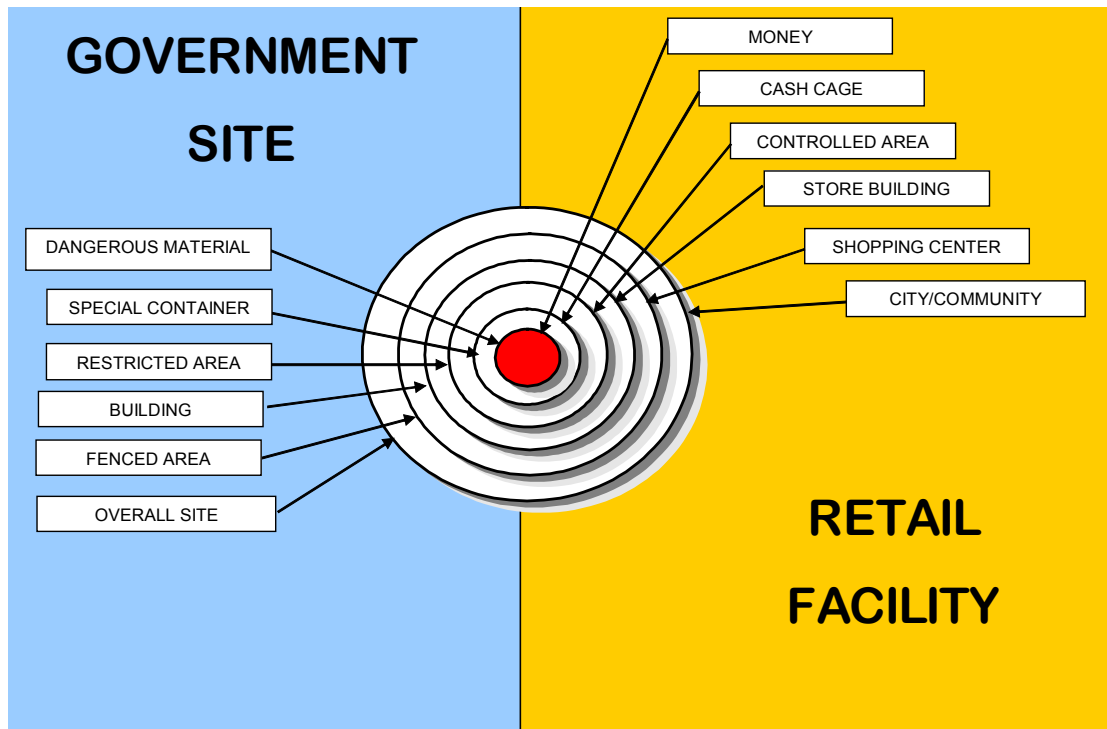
GOVERNMENT

SITE

DANGEROUS MATERIAL

SPECIAL CONTAINER

RESTRICTED AREA

BUILDING

FENCED AREA

OVERALL SITE

MONEY

CASH CAGE

CONTROLLED AREA

STORE BUILDING

SHOPPING CENTER

CITY/COMMUNITY

RETAIL

FACILITY